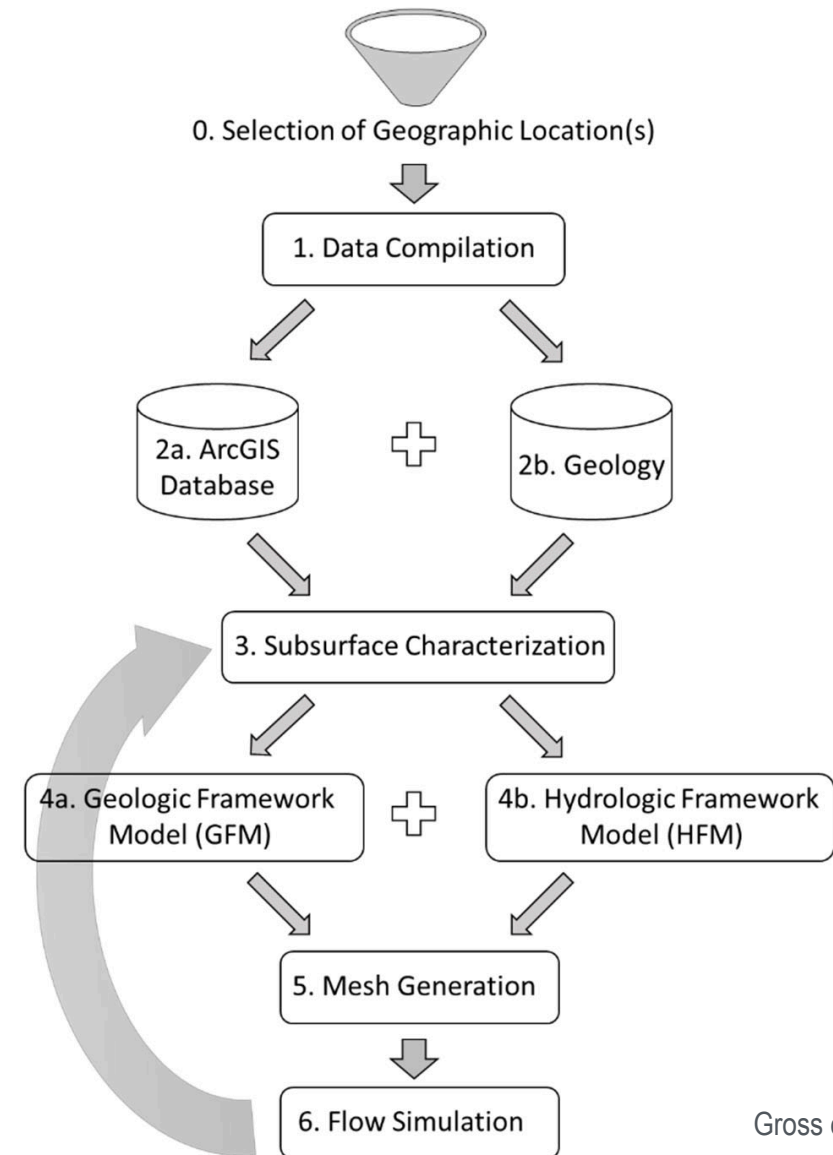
0. Selection of Geographic Location(s)

1. Data Compilation

2a. ArcGIS Database

2b. Geology

3. Subsurface Characterization

4a. Geologic Framework Model (GFM)

4b. Hydrologic Framework Model (HFM)

5. Mesh Generation

6. Flow Simulation

Gross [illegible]